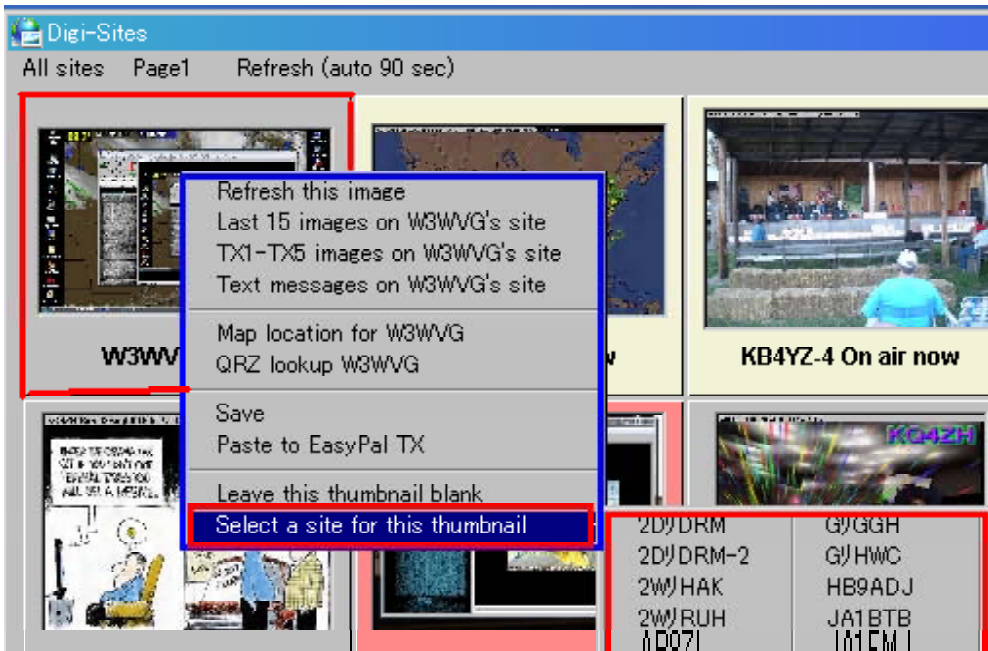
Digi-Sites
All sites Page1 Refresh (auto 90 sec)

W3WV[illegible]

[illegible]w

KB4YZ-4 On air now

Refresh this image
Last 15 images on W3WVG's site
TX1-TX5 images on W3WVG's site
Text messages on W3WVG's site

Map location for W3WVG
QRZ lookup W3WVG

Save
Paste to EasyPal TX

Leave this thumbnail blank
Select a site for this thumbnail

KQ4ZH

| | |
|---|---|
| 2D0DRM | G0GGH |
| 2D0DRM-2 | G0HWC |
| 2W0HAK | HB9ADJ |
| 2W0RUH | JA1BTB |
| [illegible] | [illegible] |